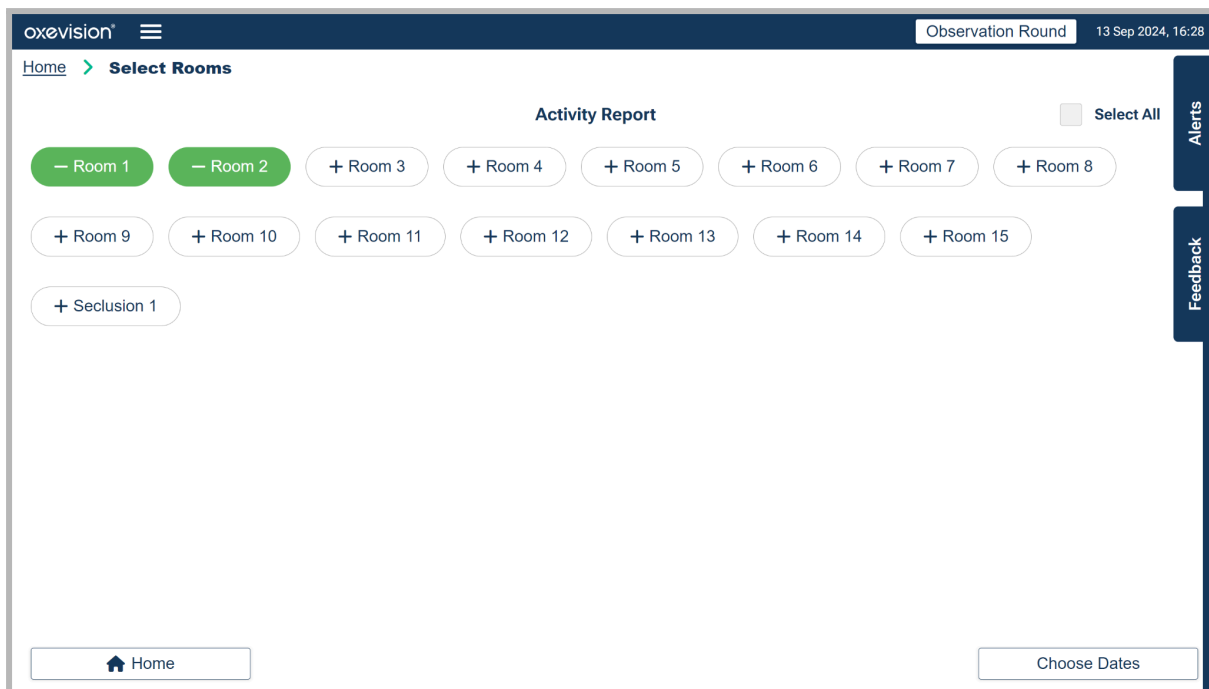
oxevision® ≡

Observation Round

13 Sep 2024, 16:28

Home > Select Rooms

Activity Report

Select All

Alerts

Feedback

— Room 1
— Room 2
+ Room 3
+ Room 4
+ Room 5
+ Room 6
+ Room 7
+ Room 8
+ Room 9
+ Room 10
+ Room 11
+ Room 12
+ Room 13
+ Room 14
+ Room 15
+ Seclusion 1

Home

Choose Dates